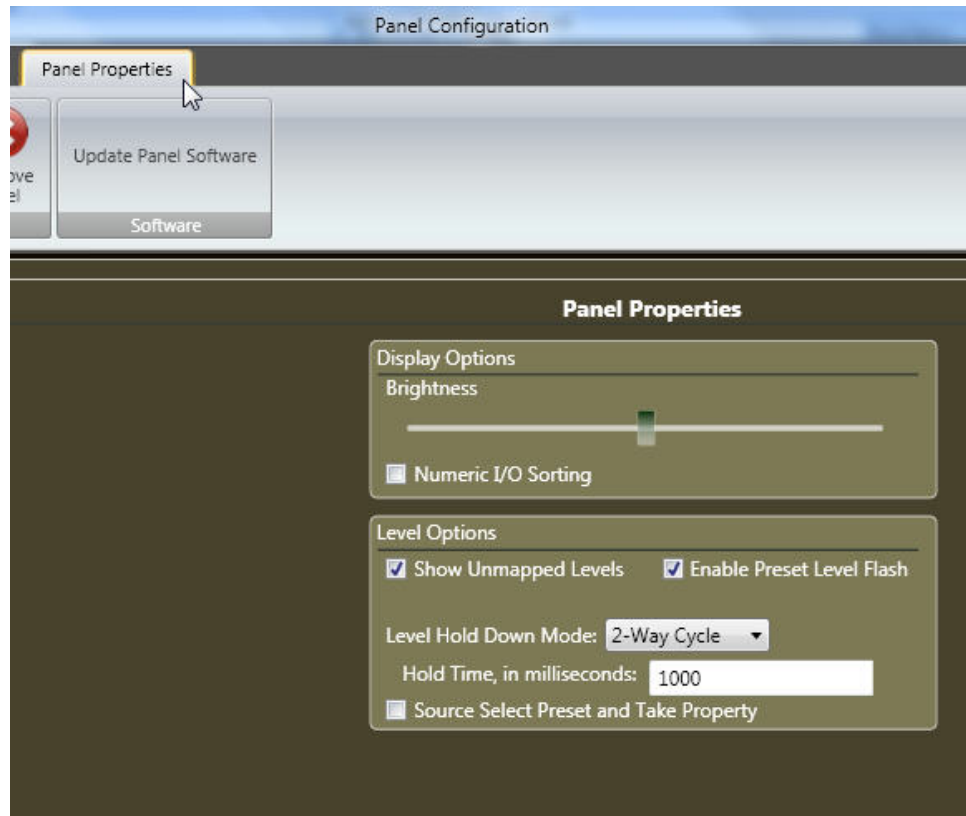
Panel Configuration

Panel Properties

ove
el

Update Panel Software

Software

Panel Properties

Display Options

Brightness

Numeric I/O Sorting

Level Options

Show Unmapped Levels

Enable Preset Level Flash

Level Hold Down Mode: 2-Way Cycle

Hold Time, in milliseconds: 1000

Source Select Preset and Take Property